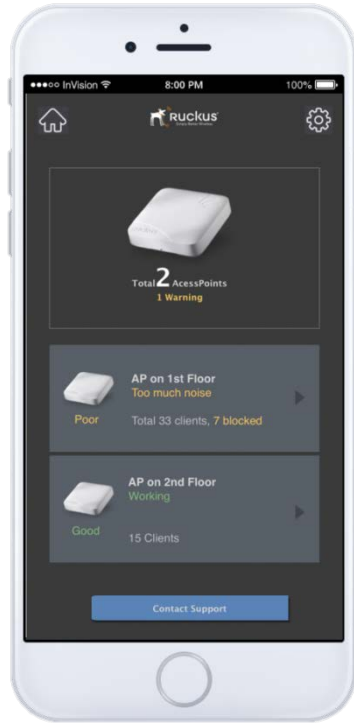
●●●○○ InVision
8:00 PM
100%

Ruckus
Simply Better Wireless

Total 2 AcessPoints
1 Warning

AP on 1st Floor
Too much noise
Poor
Total 33 clients, 7 blocked

AP on 2nd Floor
Working
Good
15 Clients

Contact Support